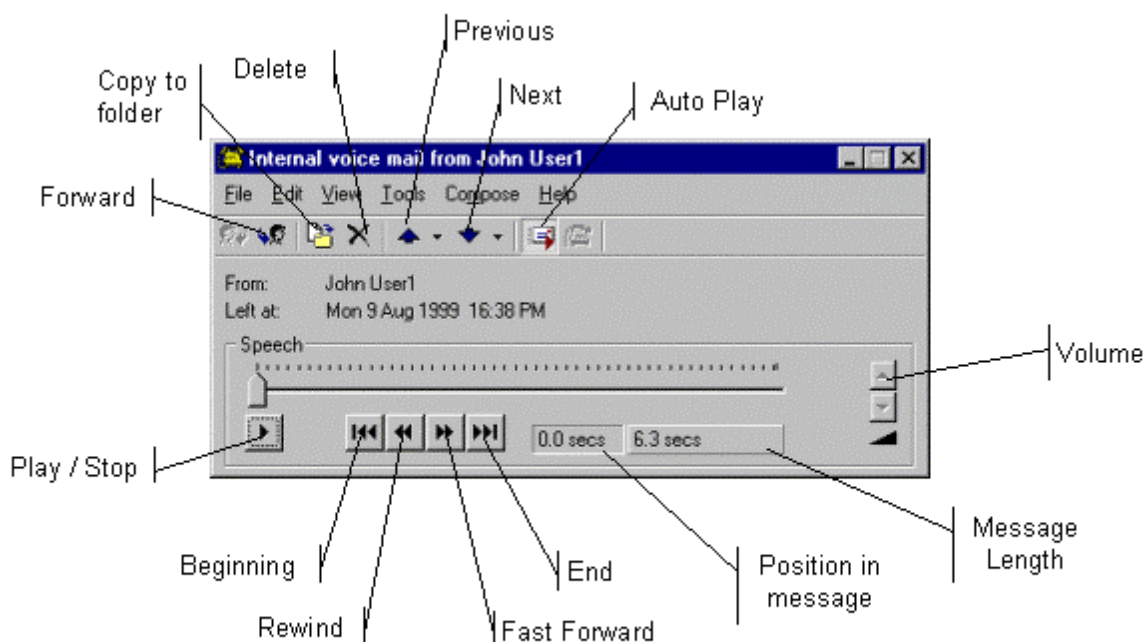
Previous

Delete

Copy to folder

Next

Auto Play

Internal voice mail from John User1

File Edit View Tools Compose Help

Forward

From: John User1

Left at: Mon 9 Aug 1999 16:38 PM

Speech

Volume

0.0 secs

6.3 secs

Play / Stop

Message Length

Beginning

End

Position in message

Rewind

Fast Forward